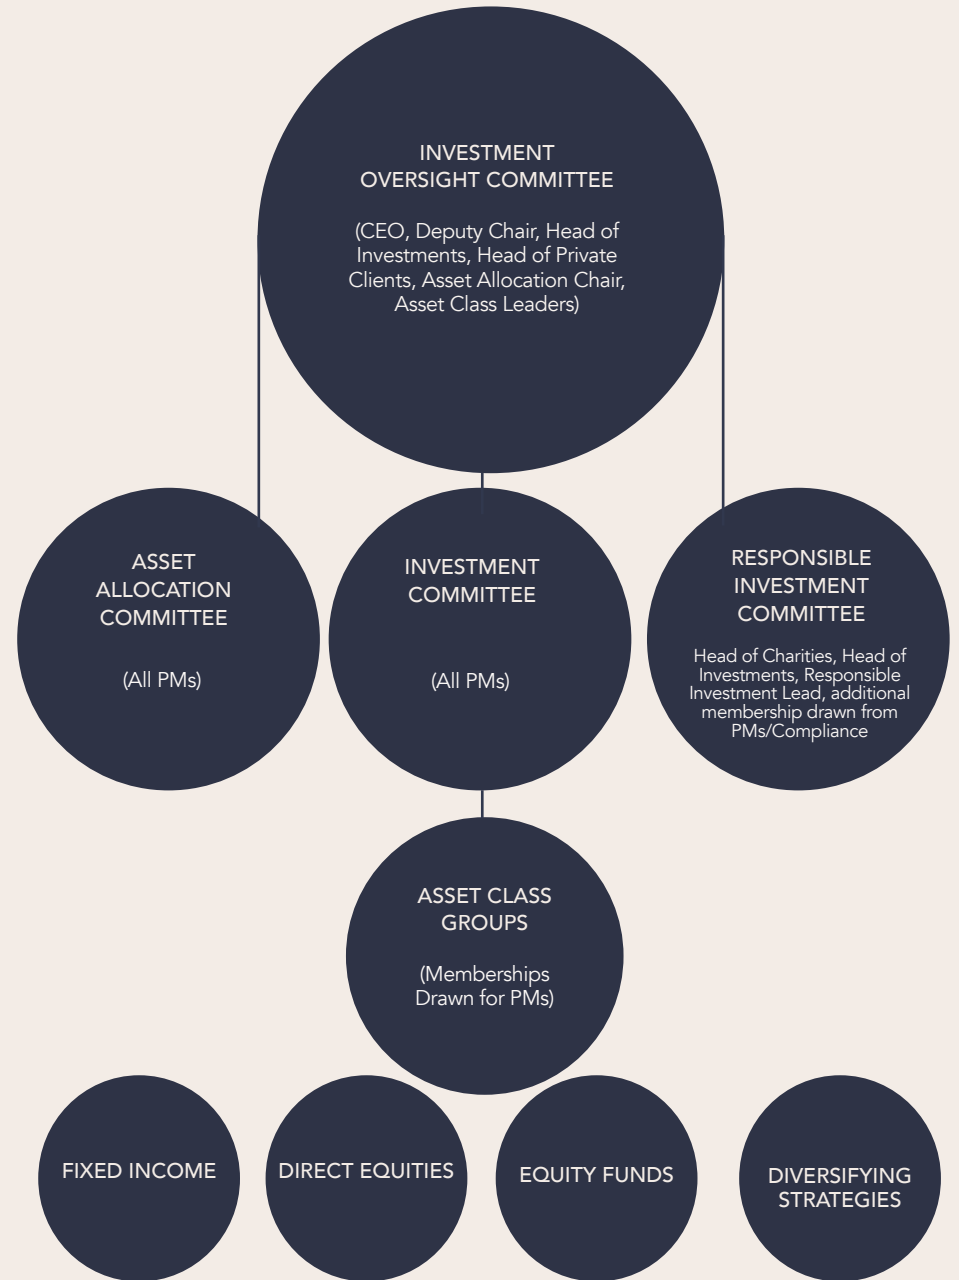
INVESTMENT OVERSIGHT COMMITTEE

(CEO, Deputy Chair, Head of Investments, Head of Private Clients, Asset Allocation Chair, Asset Class Leaders)

ASSET ALLOCATION COMMITTEE

(All PMs)

INVESTMENT COMMITTEE

(All PMs)

RESPONSIBLE INVESTMENT COMMITTEE

Head of Charities, Head of Investments, Responsible Investment Lead, additional membership drawn from PMs/Compliance

ASSET CLASS GROUPS

(Memberships Drawn for PMs)

FIXED INCOME

DIRECT EQUITIES

EQUITY FUNDS

DIVERSIFYING STRATEGIES